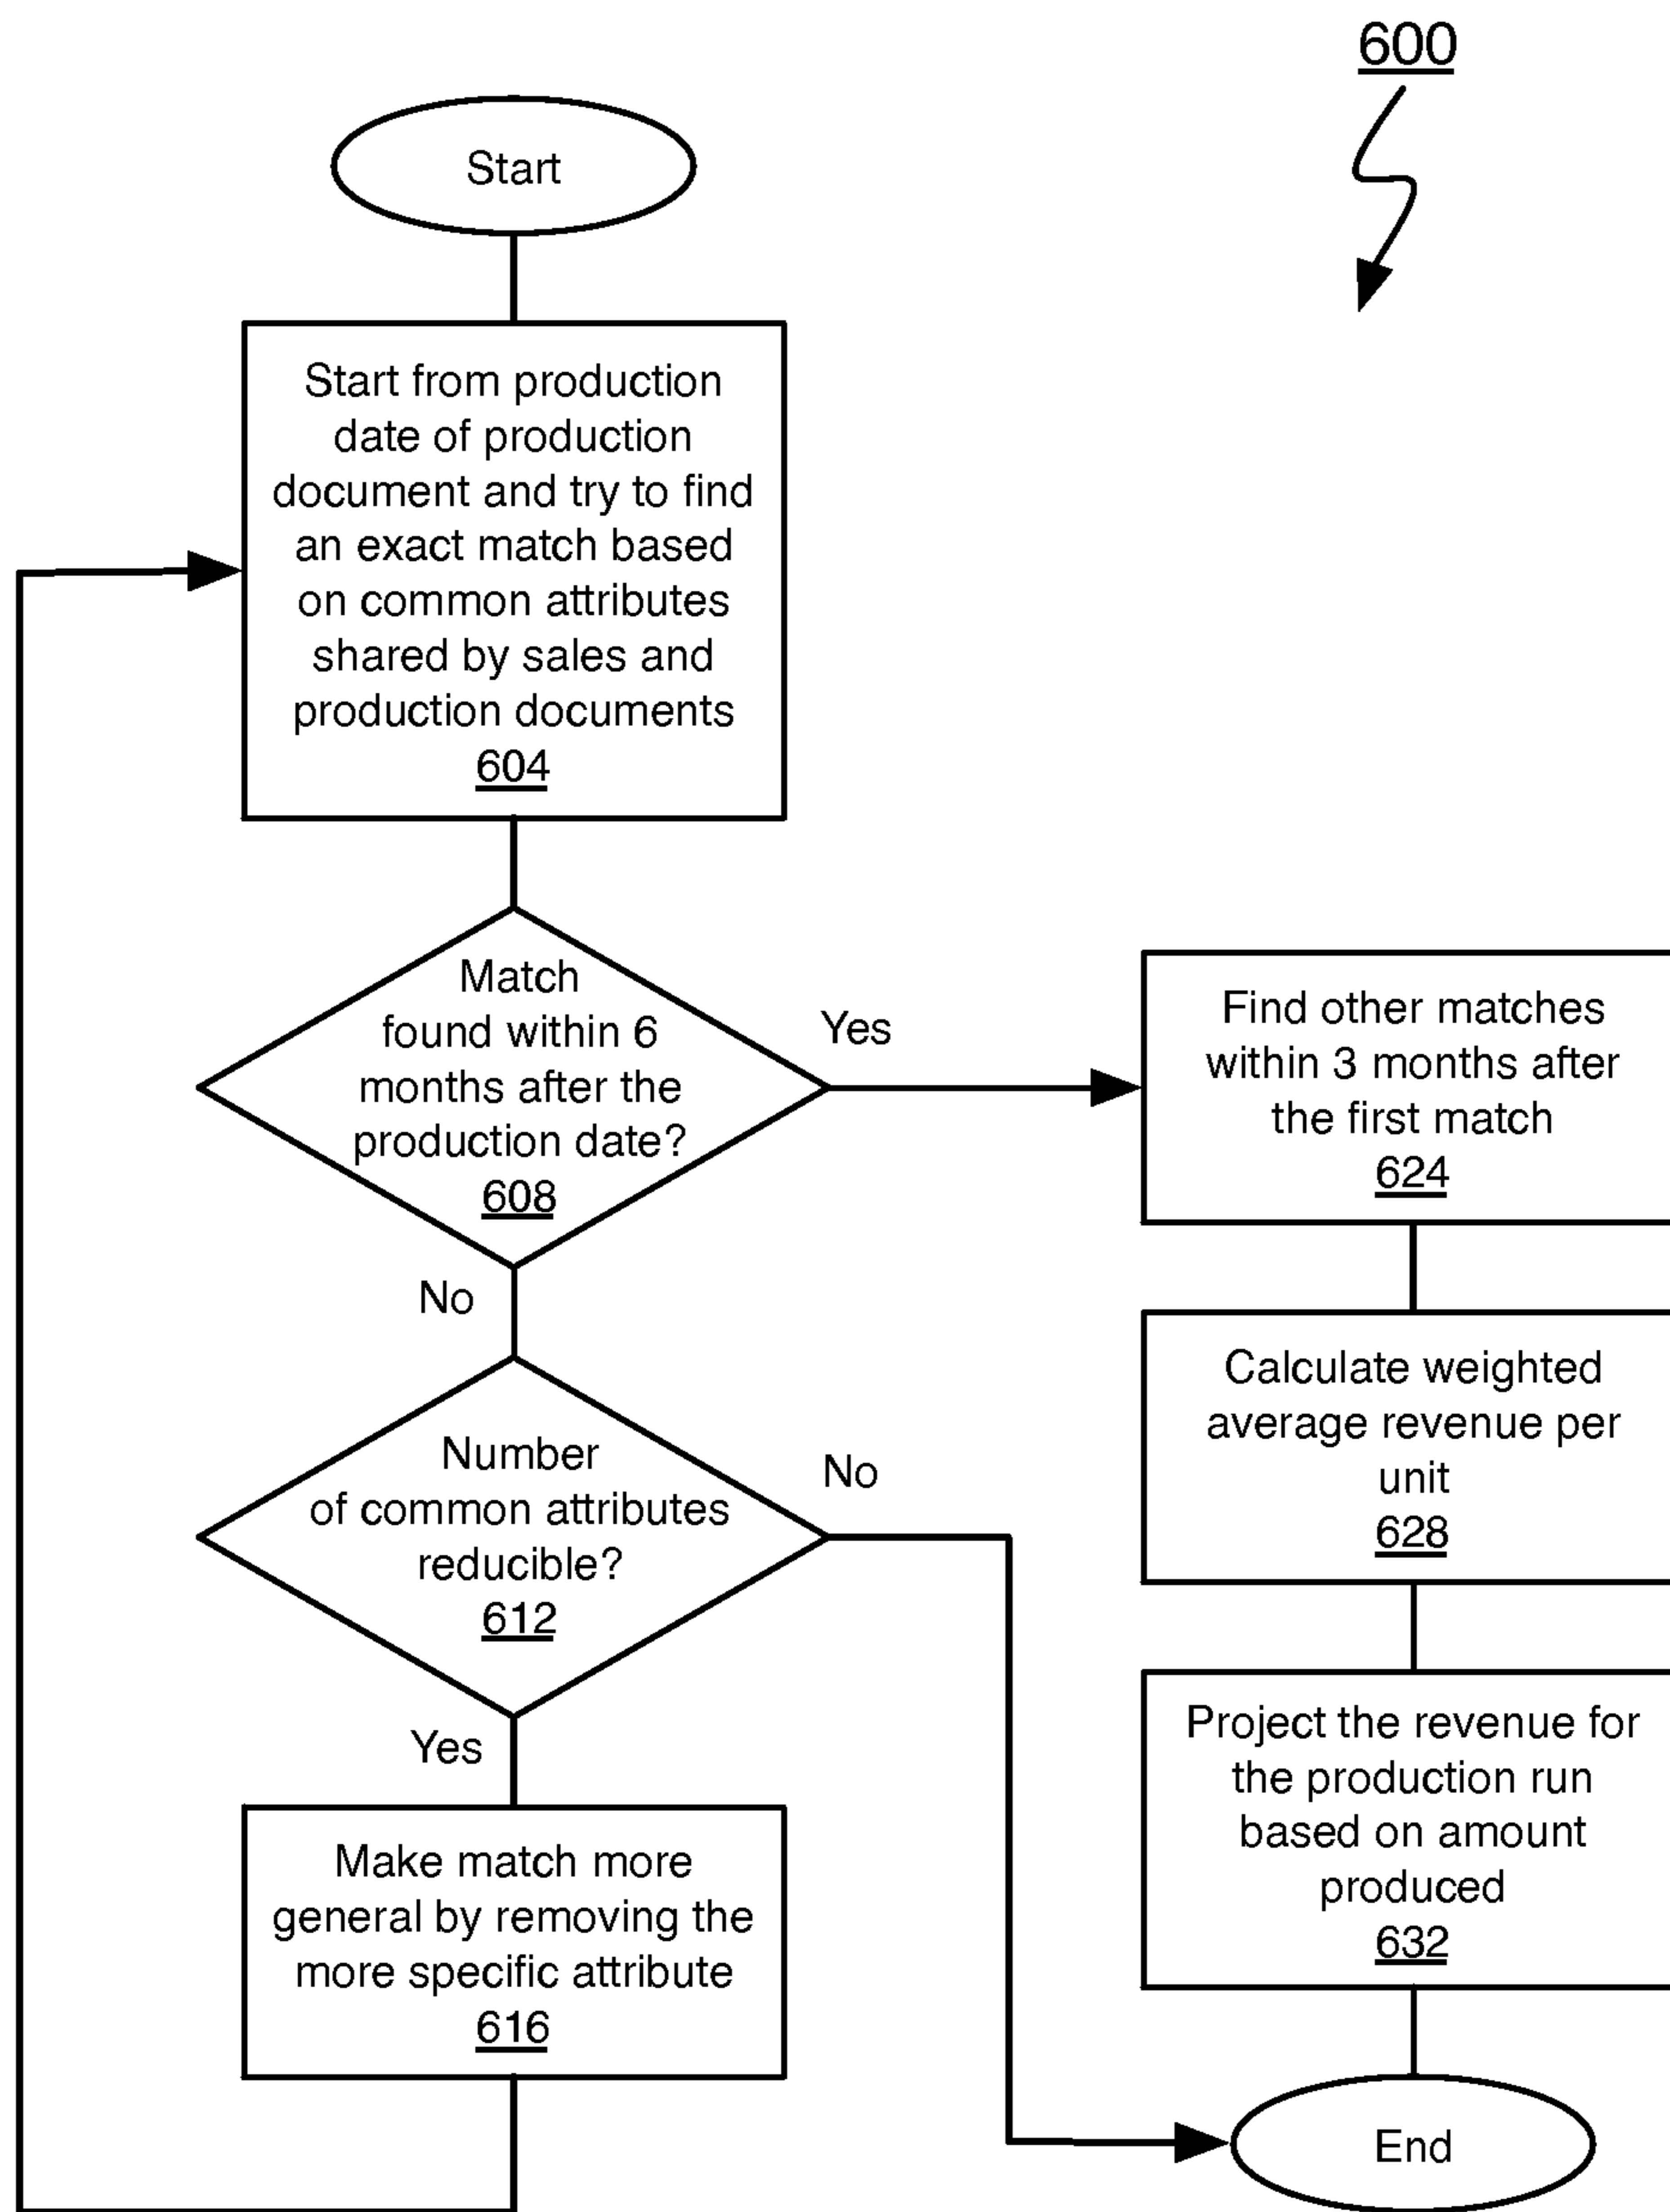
600

Start

Start from production date of production document and try to find an exact match based on common attributes shared by sales and production documents
604

Match found within 6 months after the production date?
608

Yes

Find other matches within 3 months after the first match
624

No

Calculate weighted average revenue per unit
628

Number of common attributes reducible?
612

No

Yes

Project the revenue for the production run based on amount produced
632

Make match more general by removing the more specific attribute
616

End